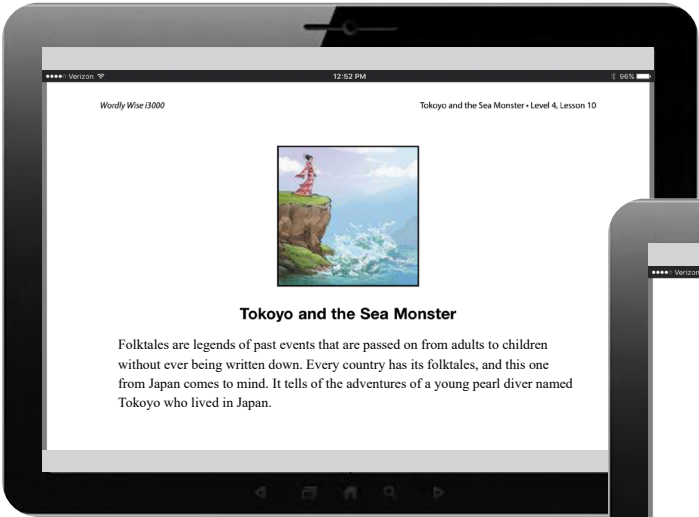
●●●●○ Verizon

12:52 PM

96%

Wordly Wise i3000

Tokoyo and the Sea Monster • Level 4, Lesson 10

Tokoyo and the Sea Monster

Folktales are legends of past events that are passed on from adults to children without ever being written down. Every country has its folktales, and this one from Japan comes to mind. It tells of the adventures of a young pearl diver named Tokoyo who lived in Japan.

●●●●○ Verizon